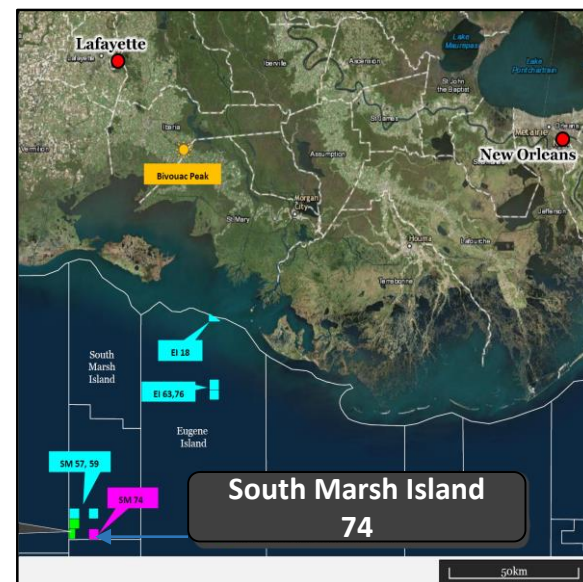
Lafayette
Lafayette
Iberville
Ascension
Lake Maurepas
Lake Pontchartrain
St John the Baptist
St James
Vermilion
Iberia
Assumption
Metairie
New Orleans
Bivouac Peak
St Mary
Morgan City
Jefferson
Houma
Lafourche
Terrebonne
EI 18
South Marsh Island
EI 63,76
Eugene Island
SM 57, 59
SM 74
South Marsh Island 74
50km